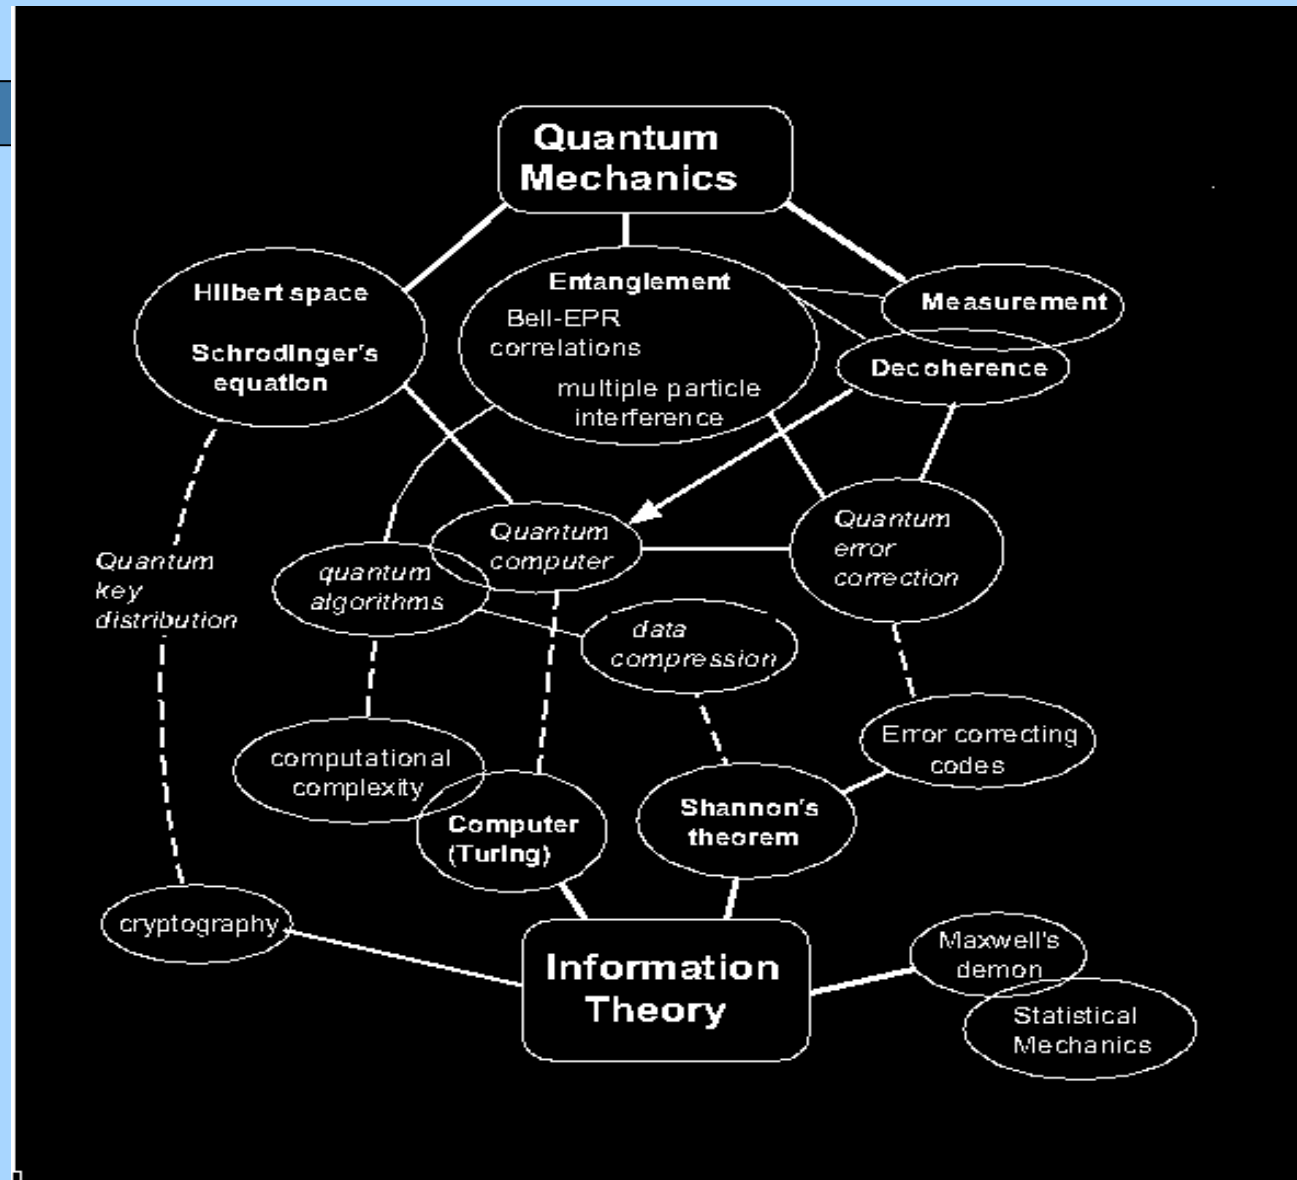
Quantum Mechanics

Hilbert space

Schrodinger's equation

Entanglement

Bell-EPR correlations

multiple particle interference

Measurement

Decoherence

Quantum key distribution

quantum algorithms

Quantum computer

Quantum error correction

data compression

computational complexity

Error correcting codes

Computer (Turing)

Shannon's theorem

cryptography

Information Theory

Maxwell's demon

Statistical Mechanics